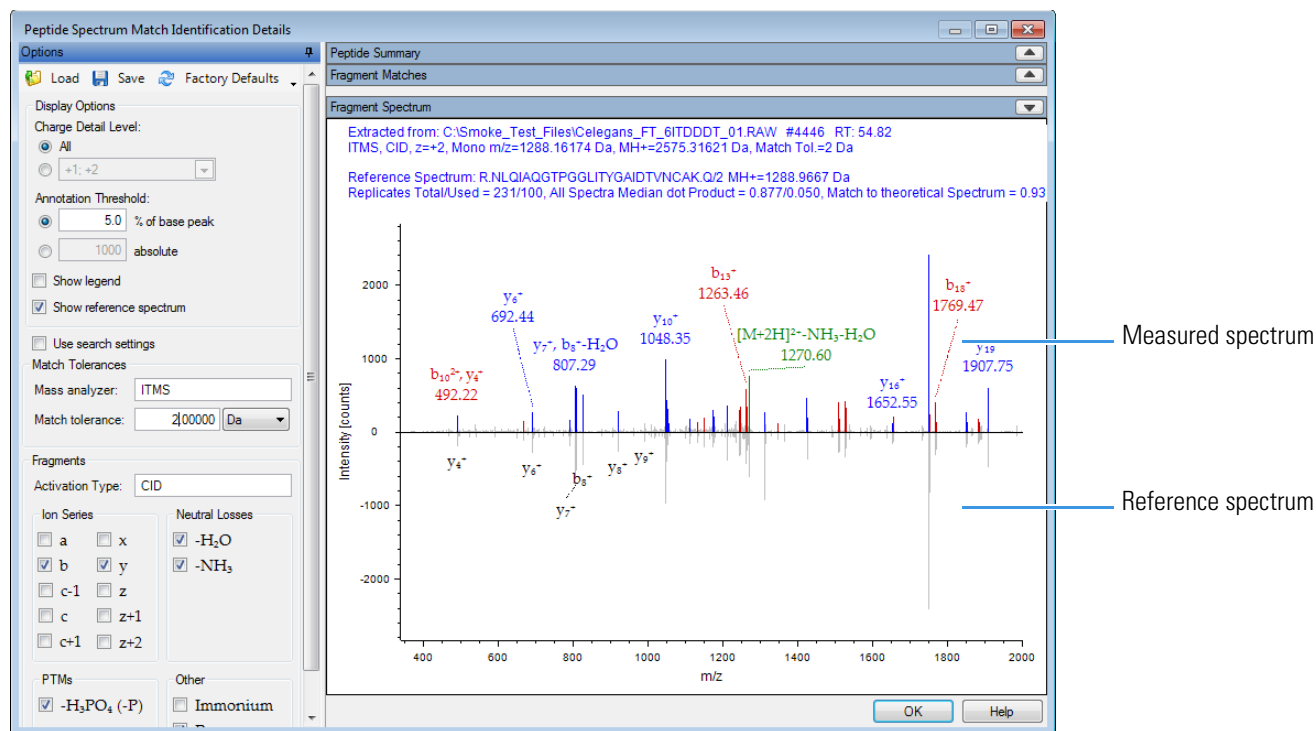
Peptide Spectrum Match Identification Details

Options

Load Save Factory Defaults

Display Options
Charge Detail Level:
All
+1; +2
Annotation Threshold:
5.0 % of base peak
1000 absolute
Show legend
Show reference spectrum

Use search settings
Match Tolerances
Mass analyzer: ITMS
Match tolerance: 2.00000 Da

Fragments
Activation Type: CID
Ion Series
a
b
c-1
c
c+1
x
y
z
z+1
z+2
Neutral Losses
-H$_2$O
-NH$_3$
PTMs
-H$_3$PO$_4$ (-P)
Other
Immonium

Peptide Summary
Fragment Matches
Fragment Spectrum

Extracted from: C:\Smoke_Test_Files\Celegans_FT_6ITDDDT_01.RAW #4446 RT: 54.82
ITMS, CID, z=+2, Mono m/z=1288.16174 Da, MH+=2575.31621 Da, Match Tol.=2 Da

Reference Spectrum: R.NLQIAQGTPGGLITYGAIDTVNCAK.Q/2 MH+=1288.9667 Da
Replicates Total/Used = 231/100, All Spectra Median dot Product = 0.877/0.050, Match to theoretical Spectrum = 0.93

$y_6^+$ 692.44
$y_7^+$, $b_8^+$-H$_2$O 807.29
$b_{10}^{2+}$, $y_4^+$ 492.22
$y_{10}^+$ 1048.35
$b_{13}^+$ 1263.46
[M+2H]$^{2+}$-NH$_3$-H$_2$O 1270.60
$y_{16}^+$ 1652.55
$b_{18}^+$ 1769.47
$y_{19}$ 1907.75
$y_4^+$
$y_6^+$
$b_8^+$
$y_7^+$
$y_8^+$
$y_9^+$

2000
1000
0
-1000
-2000
Intensity [counts]
400 600 800 1000 1200 1400 1600 1800 2000
m/z

Measured spectrum
Reference spectrum

OK Help